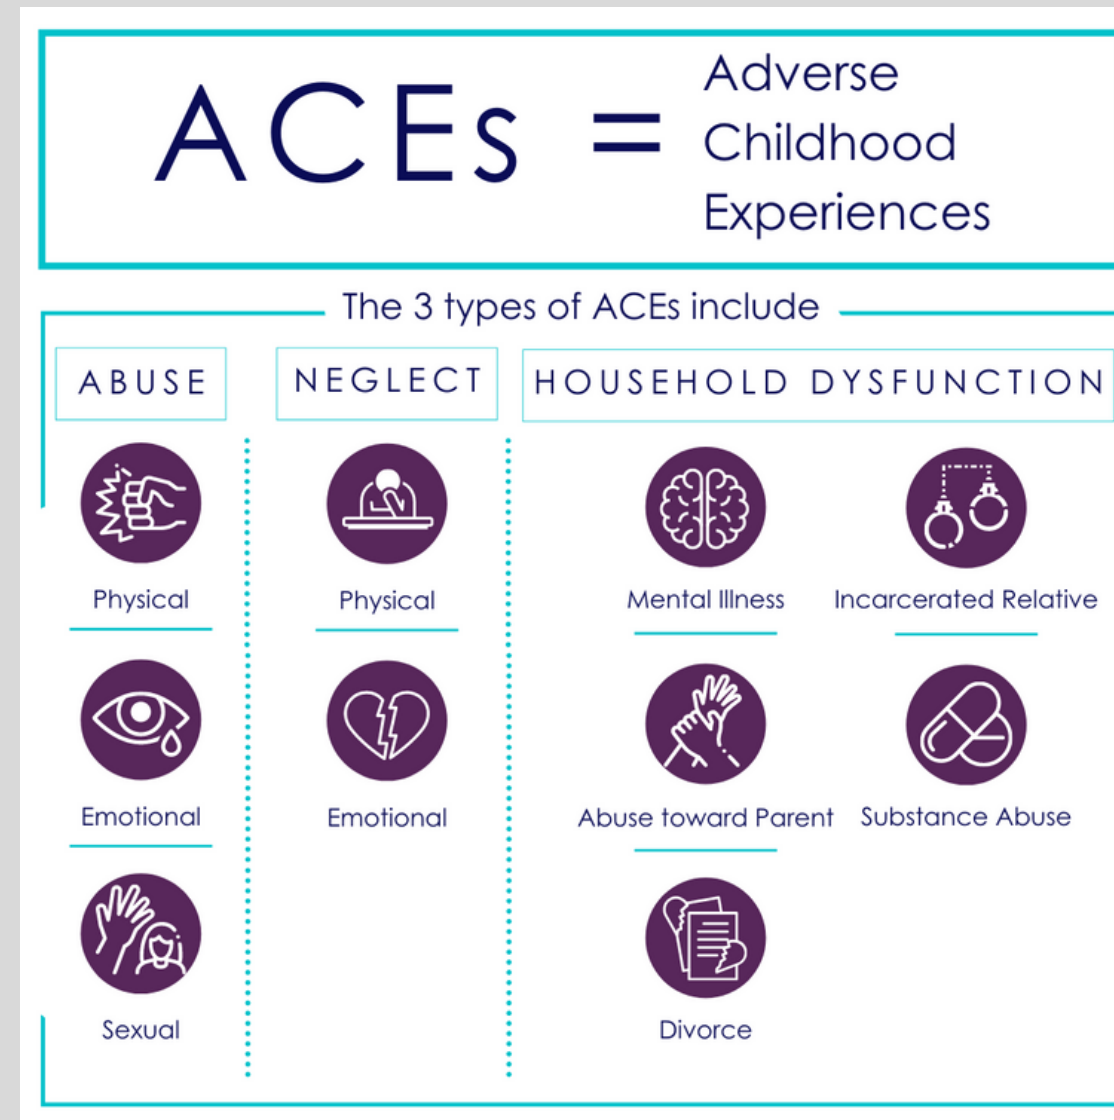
ACEs = Adverse Childhood Experiences

The 3 types of ACEs include

ABUSE

Physical

Emotional

Sexual

NEGLECT

Physical

Emotional

HOUSEHOLD DYSFUNCTION

Mental Illness

Incarcerated Relative

Abuse toward Parent

Substance Abuse

Divorce